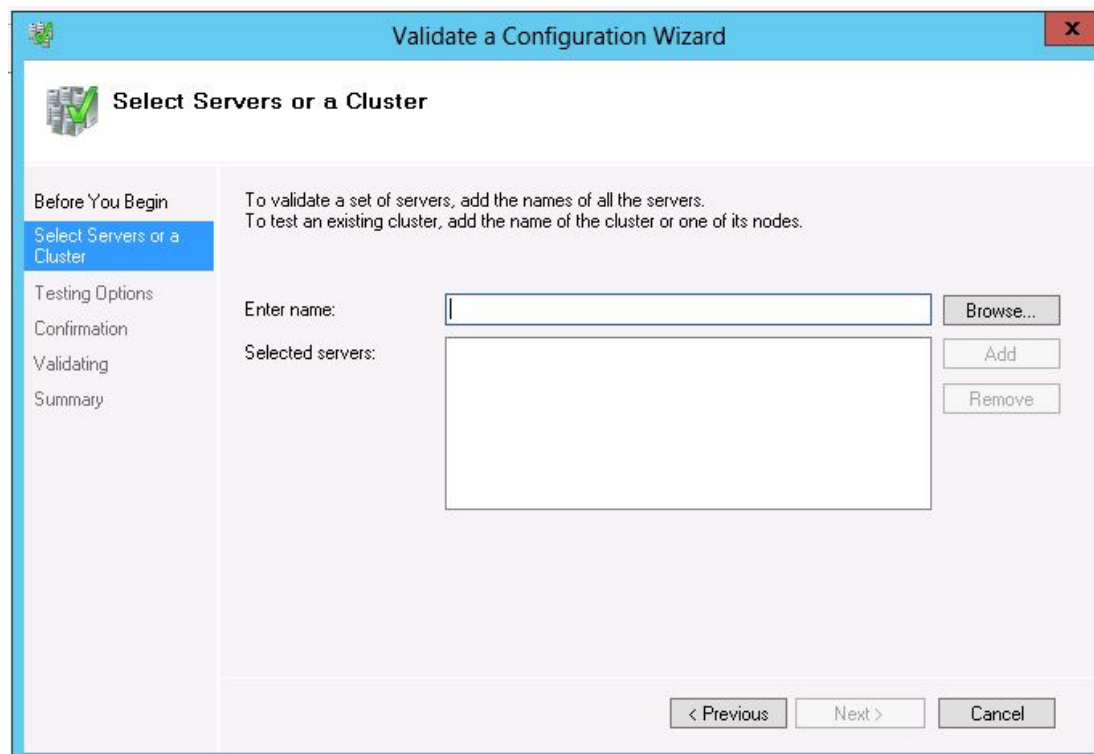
Validate a Configuration Wizard

x

Select Servers or a Cluster

Before You Begin
Select Servers or a Cluster
Testing Options
Confirmation
Validating
Summary

To validate a set of servers, add the names of all the servers.
To test an existing cluster, add the name of the cluster or one of its nodes.

Enter name:

Browse...

Selected servers:

Add

Remove

< Previous

Next >

Cancel